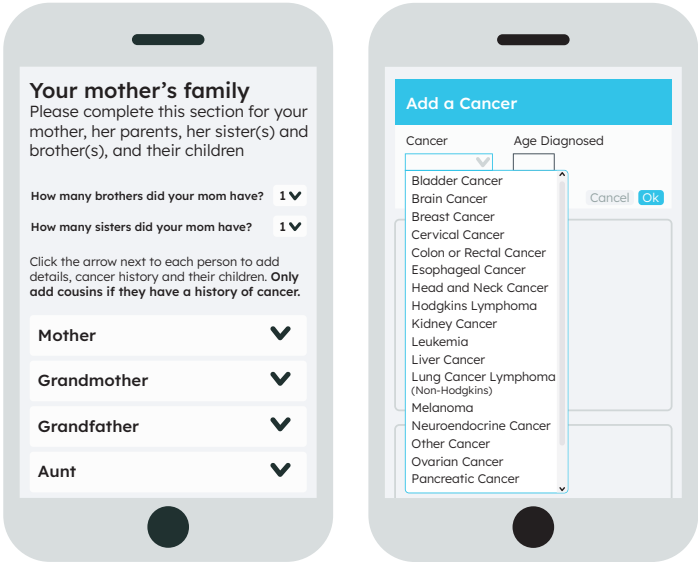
Your mother's family
Please complete this section for your mother, her parents, her sister(s) and brother(s), and their children

How many brothers did your mom have? 1

How many sisters did your mom have? 1

Click the arrow next to each person to add details, cancer history and their children. **Only add cousins if they have a history of cancer.**

Mother

Grandmother

Grandfather

Aunt

Add a Cancer

Cancer

Age Diagnosed

Cancel Ok

Bladder Cancer
Brain Cancer
Breast Cancer
Cervical Cancer
Colon or Rectal Cancer
Esophageal Cancer
Head and Neck Cancer
Hodgkins Lymphoma
Kidney Cancer
Leukemia
Liver Cancer
Lung Cancer Lymphoma (Non-Hodgkins)
Melanoma
Neuroendocrine Cancer
Other Cancer
Ovarian Cancer
Pancreatic Cancer